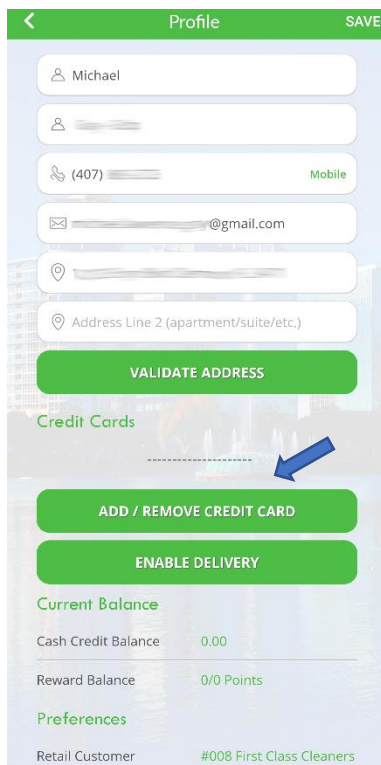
Profile
SAVE

Michael

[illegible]

(407) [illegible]
Mobile

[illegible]@gmail.com

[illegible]

Address Line 2 (apartment/suite/etc.)

VALIDATE ADDRESS

Credit Cards

-----------------

ADD / REMOVE CREDIT CARD

ENABLE DELIVERY

Current Balance

Cash Credit Balance 0.00

Reward Balance 0/0 Points

Preferences

Retail Customer #008 First Class Cleaners